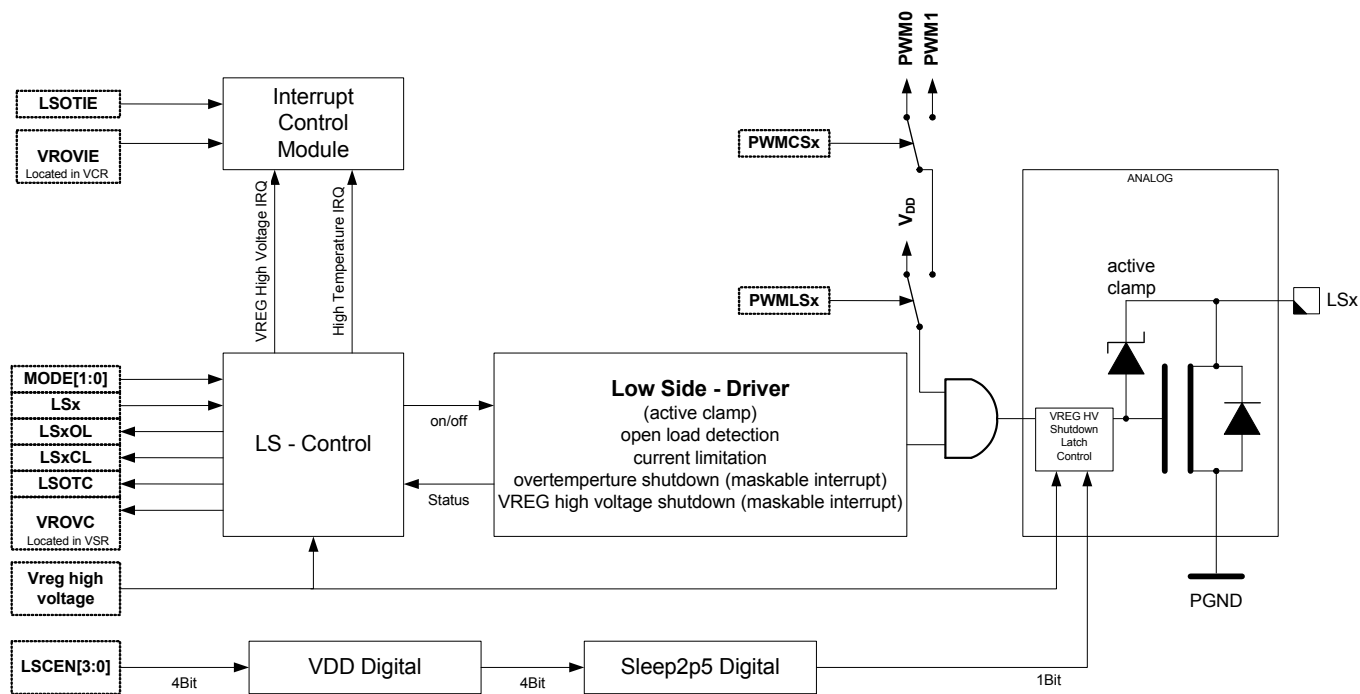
PWM0
PWM1

LSOTIE

VROVIE
Located in VCR

Interrupt Control Module

VREG High Voltage IRQ

High Temperature IRQ

PWMCSx

$V_{DD}$

PWMLSx

ANALOG

active clamp

LSx

MODE[1:0]
LSx
LSxOL
LSxCL
LSOTC
VROVC
Located in VSR

LS - Control

on/off

Status

Low Side - Driver
(active clamp)
open load detection
current limitation
overtemperture shutdown (maskable interrupt)
VREG high voltage shutdown (maskable interrupt)

VREG HV Shutdown Latch Control

Vreg high voltage

PGND

LSCEN[3:0]

4Bit

VDD Digital

4Bit

Sleep2p5 Digital

1Bit